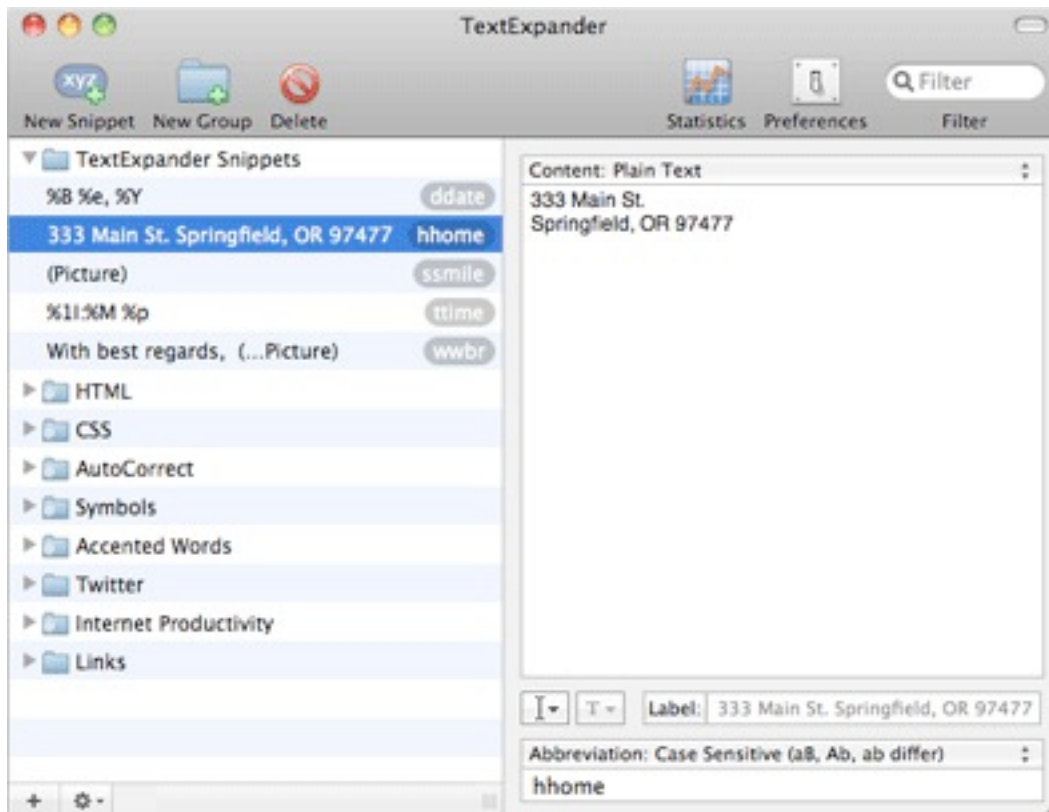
TextExpander

xyz

New Snippet New Group Delete

Statistics Preferences

Filter

Filter

TextExpander Snippets

%B %e, %Y ddate

333 Main St. Springfield, OR 97477 hhome

(Picture) ssmile

%1I:%M %p ttime

With best regards, (...Picture) wwbr

HTML

CSS

AutoCorrect

Symbols

Accented Words

Twitter

Internet Productivity

Links

Content: Plain Text

333 Main St.
Springfield, OR 97477

Label: 333 Main St. Springfield, OR 97477

Abbreviation: Case Sensitive (aB, Ab, ab differ)

hhome